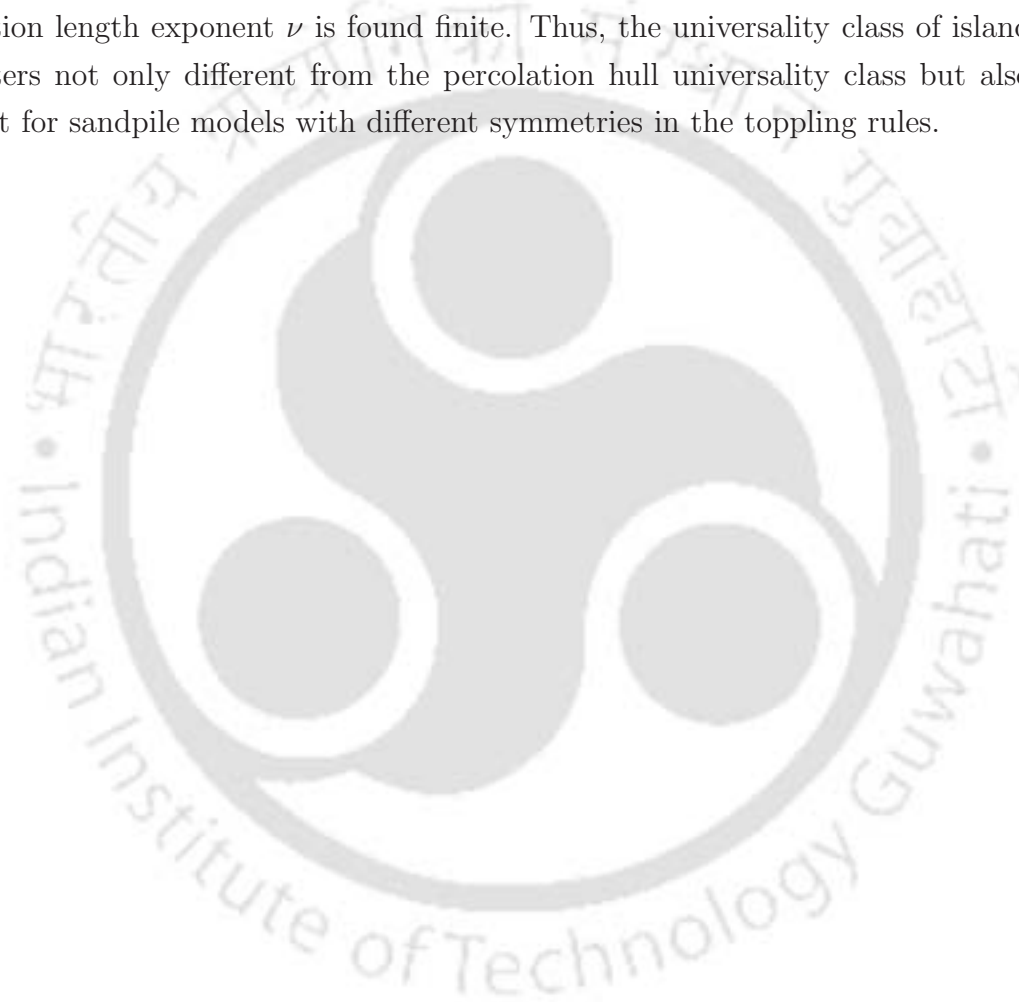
sion length exponent $\nu$ is found finite. Thus, the universality class of island ers not only different from the percolation hull universality class but also t for sandpile models with different symmetries in the toppling rules.

Indian Institute of Technology Guwahati